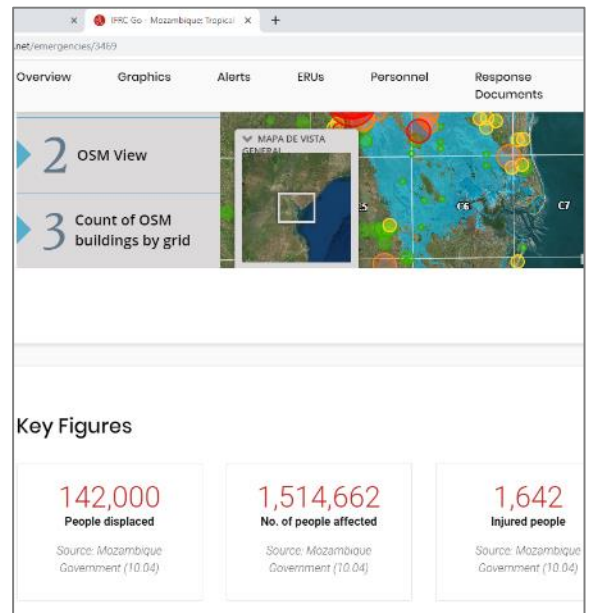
IFRC Go - Mozambique: Tropical

.net/emergencies/3469

Overview Graphics Alerts ERUs Personnel Response Documents

2 OSM View

3 Count of OSM buildings by grid

MAPA DE VISTA GENERAL

C5 C6 C7

Key Figures

142,000
People displaced
Source: Mozambique Government (10.04)

1,514,662
No. of people affected
Source: Mozambique Government (10.04)

1,642
Injured people
Source: Mozambique Government (10.04)